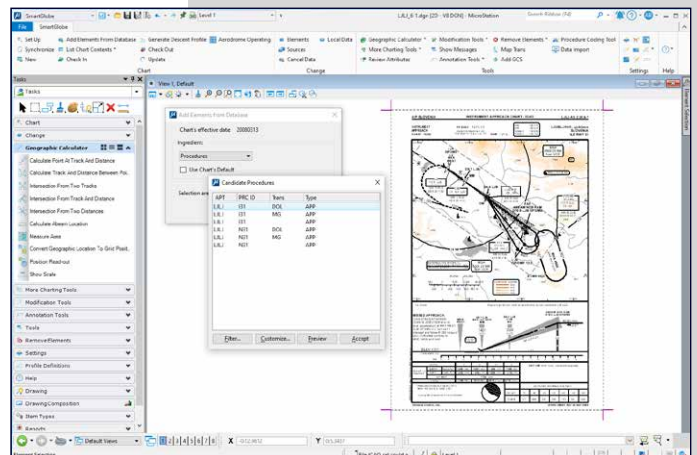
SmartGlobe

Level 1

LJLJ_6 1.dgn [2D - V8 DGN] - MicroStation

Search Ribbon (F4)

File SmartGlobe

Set Up
Synchronize
New

Add Elements From Database
List Chart Contents
Check In

Generate Descent Profile
Check Out
Update

Aerodrome Operating

Elements
Sources
Cancel Data

Local Data

Geographic Calculator
More Charting Tools
Review Attributes

Modification Tools
Show Messages
Annotation Tools

Remove Elements
Map Trans
Add GCS

Procedure Coding Tool
Data Import

Chart

Change

Tools

Settings

Help

Tools

Tasks

Chart

Change

Geographic Calculator

Calculate Point At Track And Distance

Calculate Track And Distance Between Poi...

Intersection From Two Tradio

Intersection From Track And Distance

Intersection From Two Distances

Calculate Abeam Location

Measure Area

Convert Geographic Location To Grid Posit...

Position Read-out

Show Scale

More Charting Tools

Modification Tools

Annotation Tools

Tools

RemoveElements

Settings

Profile Definitions

Help

Drawing

DrawingComposition

Item Types

Reports

View 1, Default

Add Elements From Database

Chart's effective date 20080313

Ingredient

Procedures

Use Chart's Default

Selection are

Candidate Procedures

| APT | PRC ID | Trans | Type |
|---|---|---|---|
| LJLJ | I31 | BOL | APP |
| LJLJ | I31 | MG | APP |
| LJLJ | I31 | | APP |
| LJLJ | N31 | BOL | APP |
| LJLJ | N31 | MG | APP |
| LJLJ | N31 | | APP |

Filter... Customize... Preview Accept

Default Views

1 2 3 4 5 6 7 8

X

Y